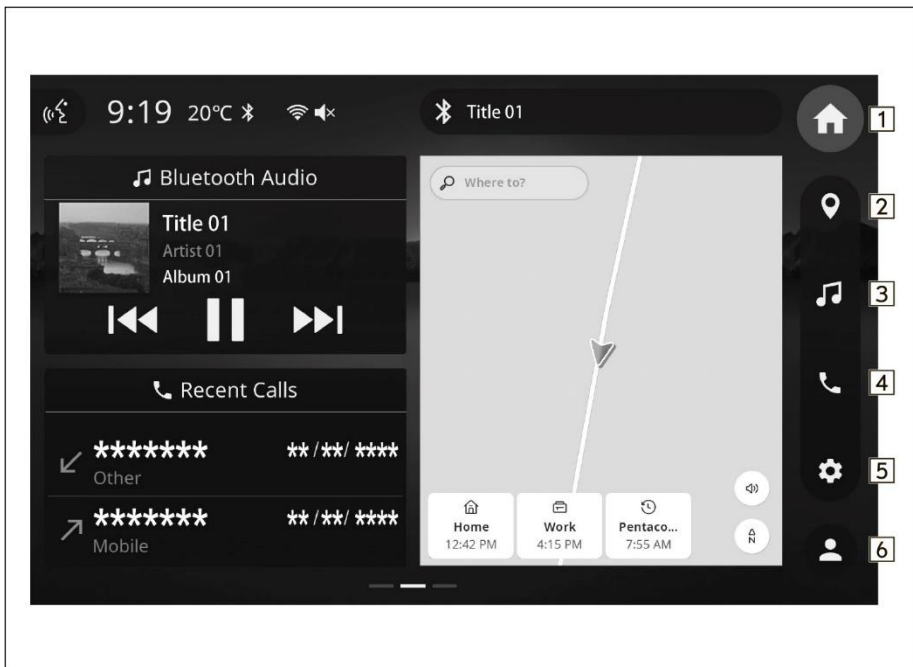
9:19 20°C

Title 01

1

Bluetooth Audio

Title 01
Artist 01
Album 01

Where to?

2

3

Recent Calls

4

******* **/**/****
Other

5

******* **/**/****
Mobile

Home
12:42 PM

Work
4:15 PM

Pentaco...
7:55 AM

6